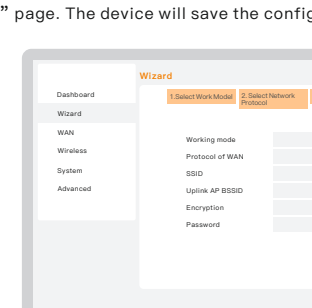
" page. The device will save the config

Dashboard
Wizard
WAN
Wireless
System
Advanced

Wizard

1.Select Work Model
2. Select Network Protocol

Working mode
Protocol of WAN
SSID
Uplink AP BSSID
Encryption
Password